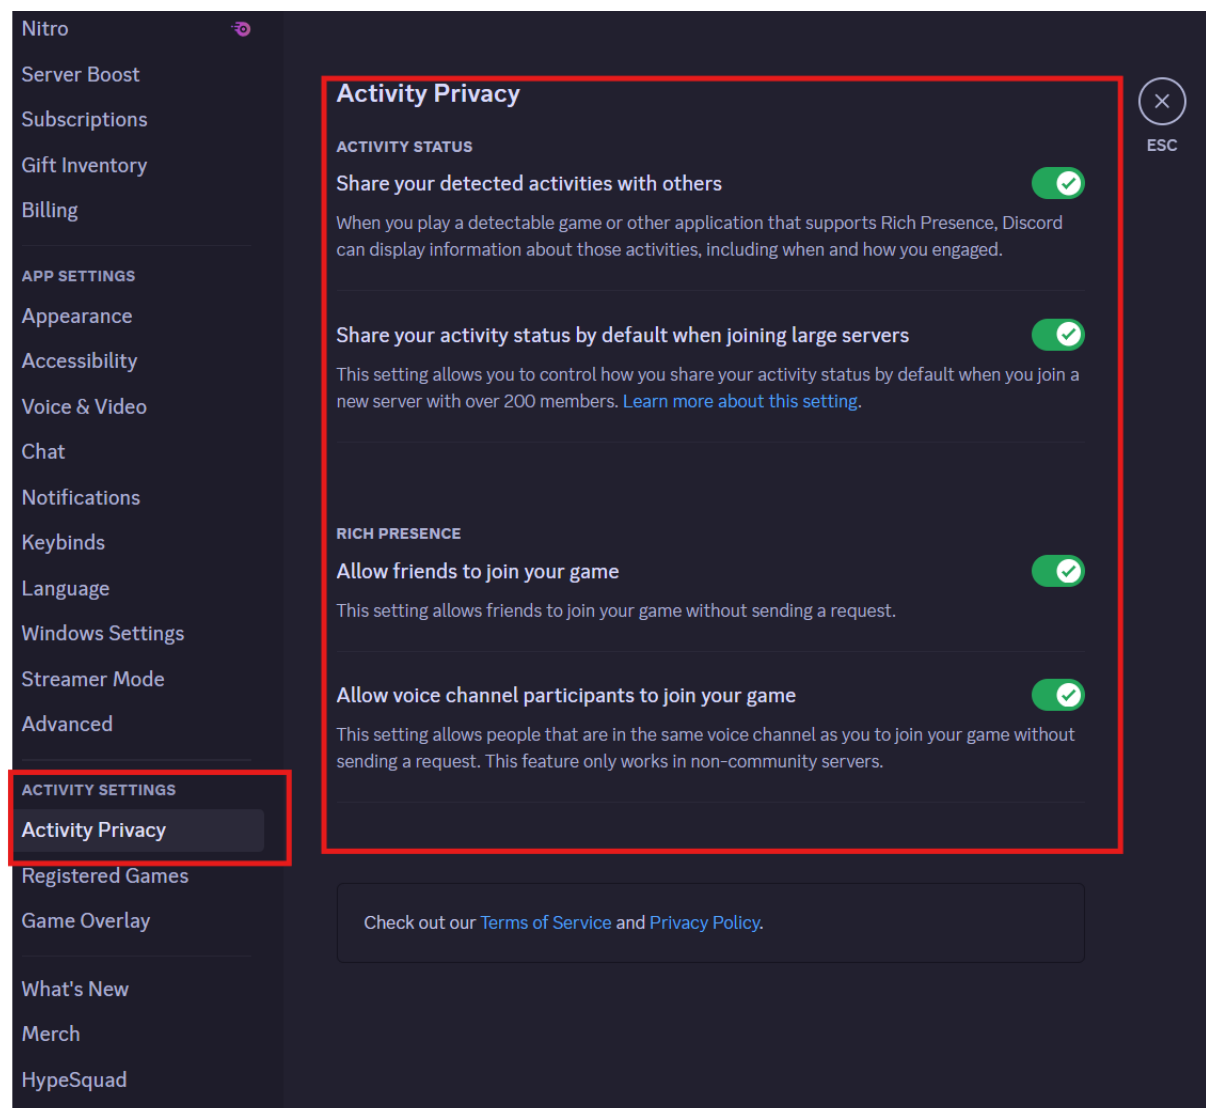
Nitro
Server Boost
Subscriptions
Gift Inventory
Billing

APP SETTINGS
Appearance
Accessibility
Voice & Video
Chat
Notifications
Keybinds
Language
Windows Settings
Streamer Mode
Advanced

ACTIVITY SETTINGS
Activity Privacy
Registered Games
Game Overlay

What's New
Merch
HypeSquad

Activity Privacy

ACTIVITY STATUS
Share your detected activities with others
When you play a detectable game or other application that supports Rich Presence, Discord can display information about those activities, including when and how you engaged.

Share your activity status by default when joining large servers
This setting allows you to control how you share your activity status by default when you join a new server with over 200 members. Learn more about this setting.

RICH PRESENCE
Allow friends to join your game
This setting allows friends to join your game without sending a request.

Allow voice channel participants to join your game
This setting allows people that are in the same voice channel as you to join your game without sending a request. This feature only works in non-community servers.

Check out our Terms of Service and Privacy Policy.

ESC